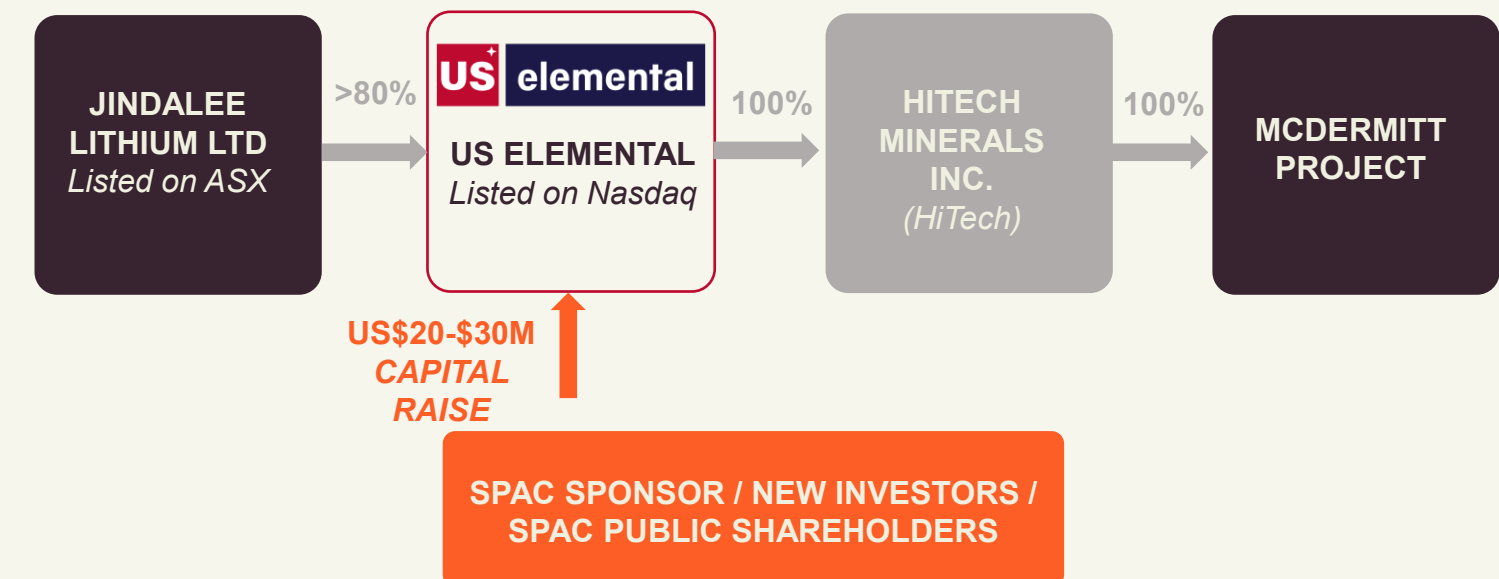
JINDALEE LITHIUM LTD
Listed on ASX

>80%

US elemental

US ELEMENTAL
Listed on Nasdaq

100%

HITECH MINERALS INC.
(HiTech)

100%

MCDERMITT PROJECT

US$20-$30M CAPITAL RAISE

SPAC SPONSOR / NEW INVESTORS / SPAC PUBLIC SHAREHOLDERS